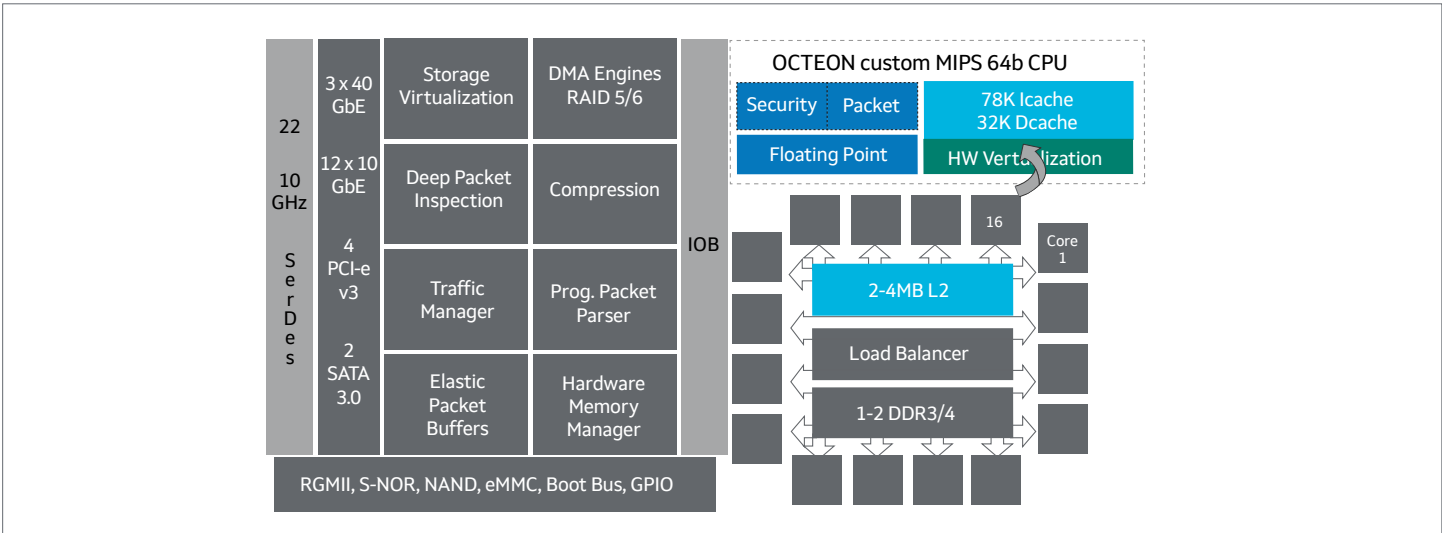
22

10 GHz

SerDes

3 x 40 GbE

12 x 10 GbE

4 PCI-e v3

2 SATA 3.0

Storage Virtualization

DMA Engines RAID 5/6

Deep Packet Inspection

Compression

Traffic Manager

Prog. Packet Parser

Elastic Packet Buffers

Hardware Memory Manager

IOB

RGMII, S-NOR, NAND, eMMC, Boot Bus, GPIO

OCTEON custom MIPS 64b CPU

Security

Packet

78K Icache 32K Dcache

Floating Point

HW Vert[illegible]lization

16

Core 1

2-4MB L2

Load Balancer

1-2 DDR3/4